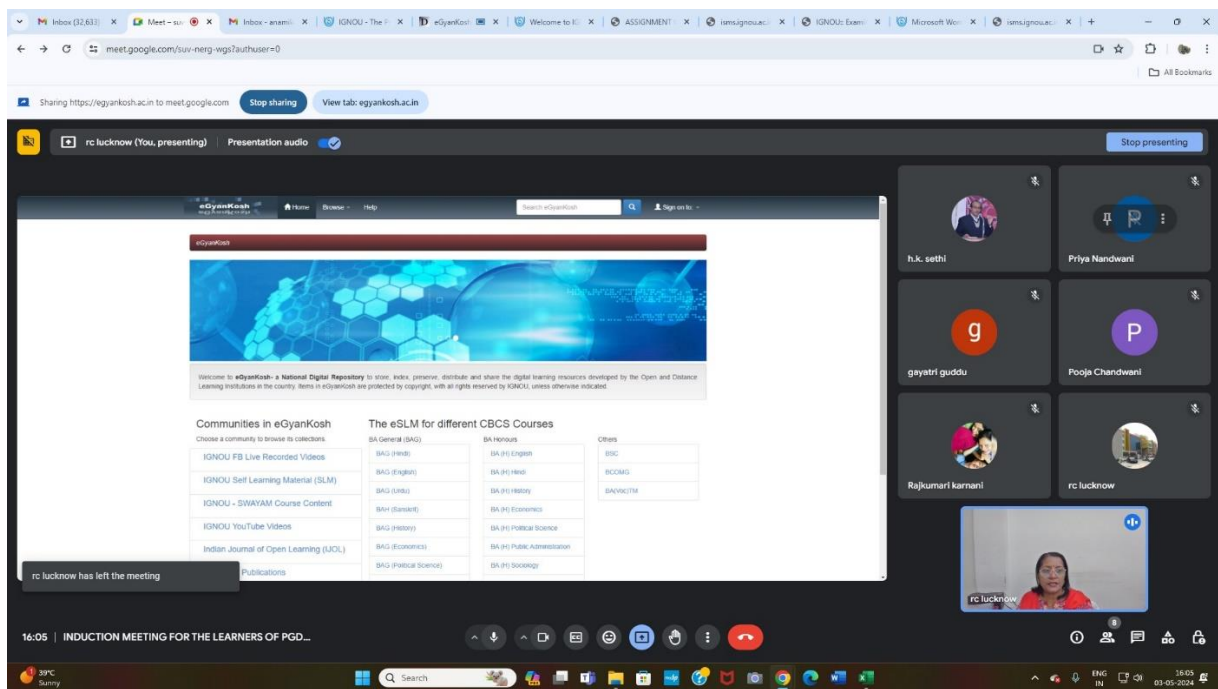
Inbox (32,633) × Meet – suv × Inbox - anamik × IGNOU - The P × eGyanKosh × Welcome to IG × ASSIGNMENT × isms.ignou.ac × IGNOU: Exam × Microsoft Wor × isms.ignou.ac × +

meet.google.com/suv-nerg-wgs?authuser=0

All Bookmarks

Sharing https://egyankosh.ac.in to meet.google.com Stop sharing View tab: egyankosh.ac.in

rc lucknow (You, presenting) | Presentation audio

Stop presenting

eGyanKosh Home Browse Help Search eGyanKosh Sign on to:

eGyanKosh

Welcome to eGyanKosh- a National Digital Repository to store, index, preserve, distribute and share the digital learning resources developed by the Open and Distance Learning Institutions in the country. Items in eGyanKosh are protected by copyright, with all rights reserved by IGNOU, unless otherwise indicated.

Communities in eGyanKosh
Choose a community to browse its collections.
IGNOU FB Live Recorded Videos
IGNOU Self Learning Material (SLM)
IGNOU - SWAYAM Course Content
IGNOU YouTube Videos
Indian Journal of Open Learning (IJOL)
Publications

The eSLM for different CBCS Courses

| BA General (BAG) | BA Honours | Others |
|---|---|---|
| BAG (Hindi) | BA (H) English | BSC |
| BAG (English) | BA (H) Hindi | BCOMG |
| BAG (Urdu) | BA (H) History | BA(Voc)TM |
| BAH (Sanskrit) | BA (H) Economics | |
| BAG (History) | BA (H) Political Science | |
| BAG (Economics) | BA (H) Public Administration | |
| BAG (Political Science) | BA (H) Sociology | |

rc lucknow has left the meeting

h.k. sethi
Priya Nandwani
g
gayatri guddu
P
Pooja Chandwani
Rajkumari karnani
rc lucknow
rc lucknow

16:05 | INDUCTION MEETING FOR THE LEARNERS OF PGD...

8

39°C Sunny
Search
ENG IN 16:05 03-05-2024